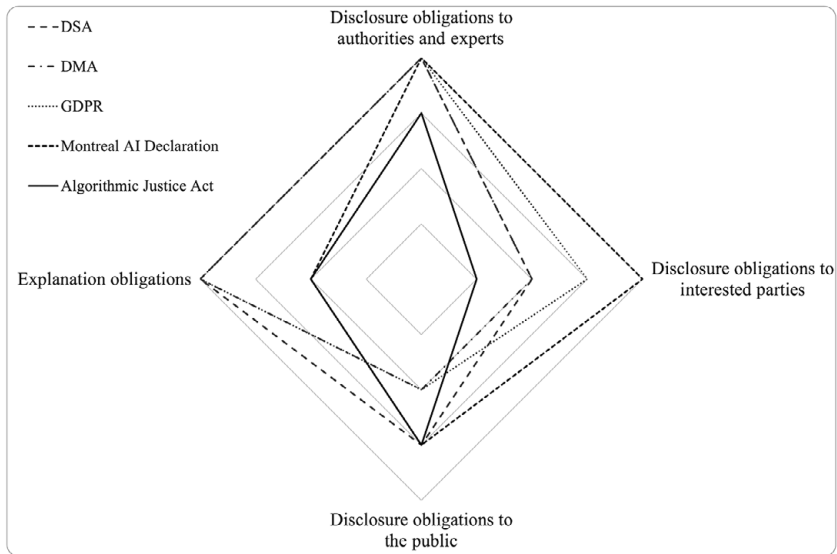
DSA

DMA

GDPR

Montreal AI Declaration

Algorithmic Justice Act

Disclosure obligations to authorities and experts

Explanation obligations

Disclosure obligations to interested parties

Disclosure obligations to the public